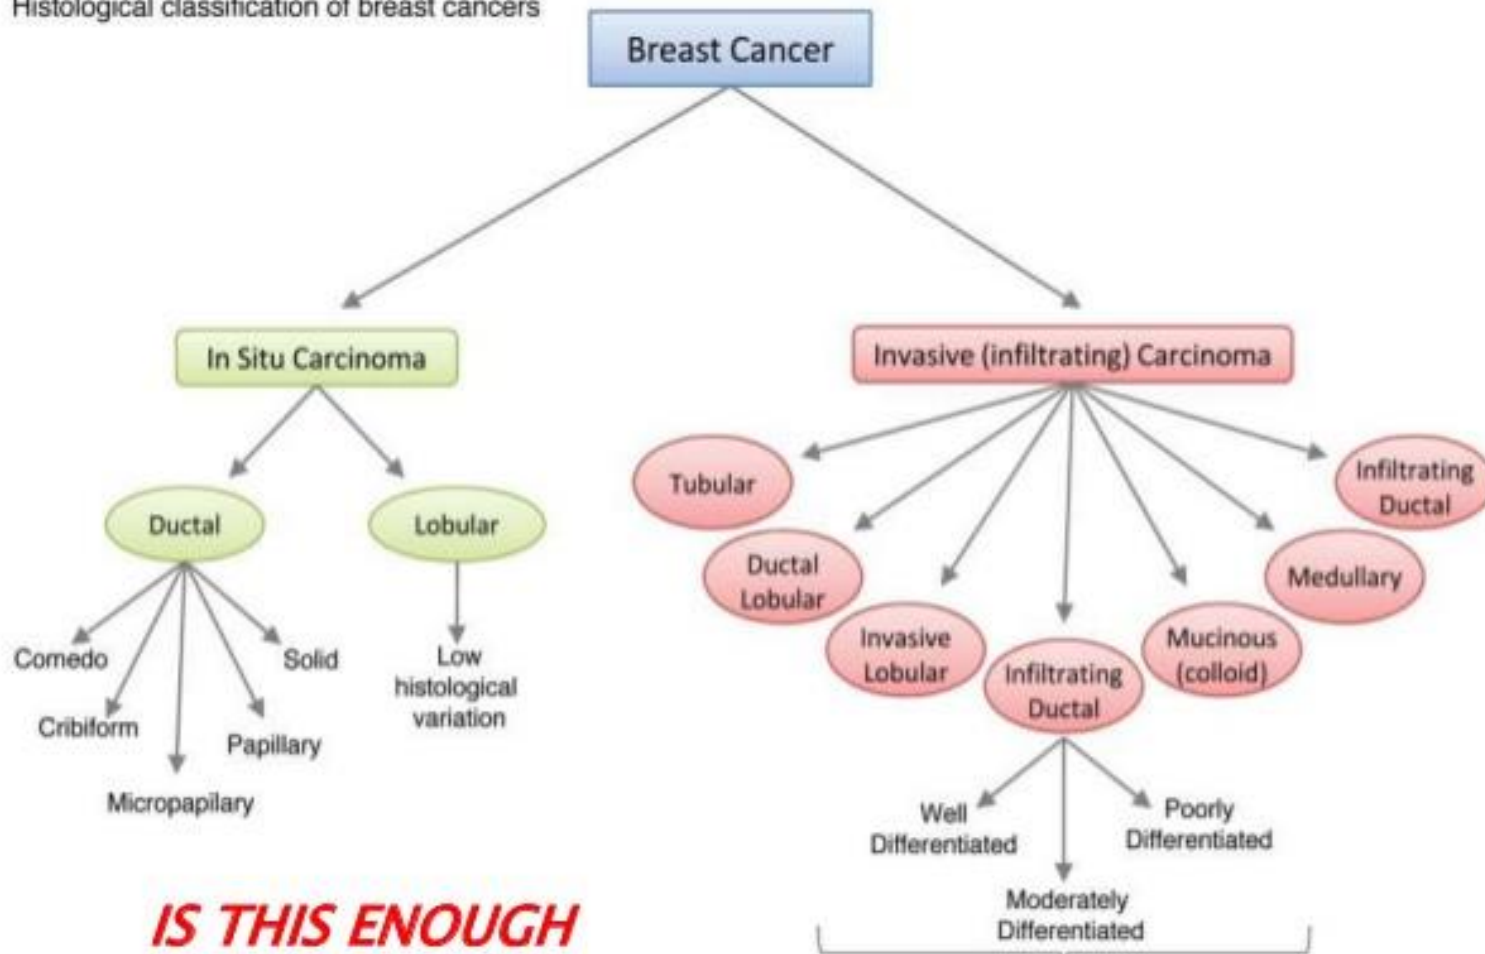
Histological classification of breast cancers

Breast Cancer

In Situ Carcinoma

Invasive (infiltrating) Carcinoma

Ductal

Lobular

Comedo

Cribiform

Micropapilary

Papillary

Solid

Low histological variation

Tubular

Ductal Lobular

Invasive Lobular

Infiltrating Ductal

Mucinous (colloid)

Medullary

Infiltrating Ductal

Well Differentiated

Moderately Differentiated

Poorly Differentiated

IS THIS ENOUGH